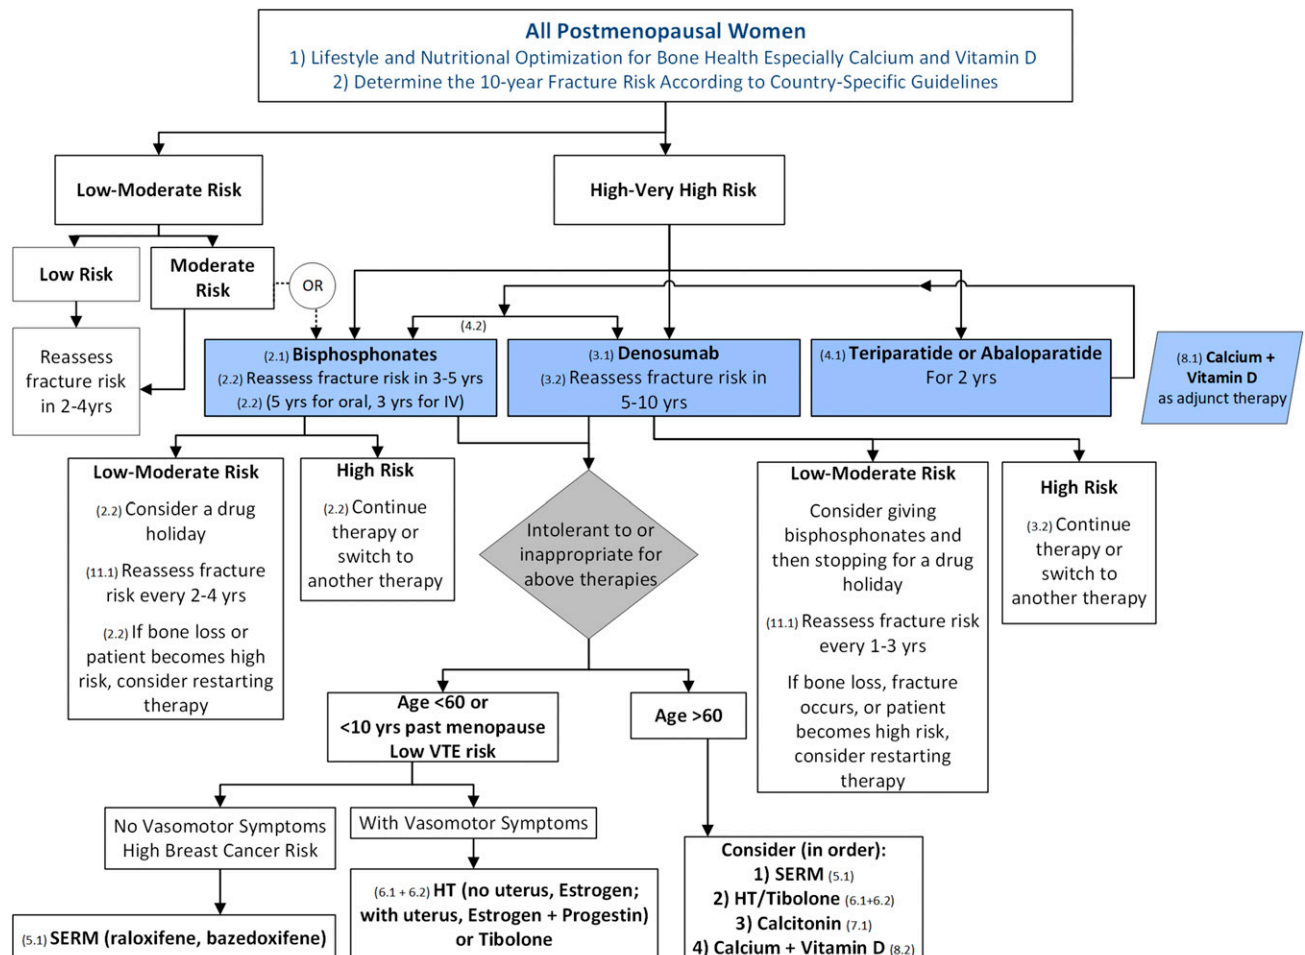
All Postmenopausal Women
1) Lifestyle and Nutritional Optimization for Bone Health Especially Calcium and Vitamin D
2) Determine the 10-year Fracture Risk According to Country-Specific Guidelines

Low-Moderate Risk

High-Very High Risk

Low Risk

Moderate Risk

OR

Reassess fracture risk in 2-4yrs

(4.2)

(2.1) Bisphosphonates
(2.2) Reassess fracture risk in 3-5 yrs
(2.2) (5 yrs for oral, 3 yrs for IV)

(3.1) Denosumab
(3.2) Reassess fracture risk in 5-10 yrs

(4.1) Teriparatide or Abaloparatide
For 2 yrs

(8.1) Calcium + Vitamin D
as adjunct therapy

Low-Moderate Risk
(2.2) Consider a drug holiday
(11.1) Reassess fracture risk every 2-4 yrs
(2.2) If bone loss or patient becomes high risk, consider restarting therapy

High Risk
(2.2) Continue therapy or switch to another therapy

Intolerant to or inappropriate for above therapies

Low-Moderate Risk
Consider giving bisphosphonates and then stopping for a drug holiday
(11.1) Reassess fracture risk every 1-3 yrs
If bone loss, fracture occurs, or patient becomes high risk, consider restarting therapy

High Risk
(3.2) Continue therapy or switch to another therapy

Age <60 or <10 yrs past menopause Low VTE risk

Age >60

No Vasomotor Symptoms High Breast Cancer Risk

With Vasomotor Symptoms

(6.1 + 6.2) HT (no uterus, Estrogen; with uterus, Estrogen + Progestin) or Tibolone

Consider (in order):
1) SERM (5.1)
2) HT/Tibolone (6.1+6.2)
3) Calcitonin (7.1)
4) Calcium + Vitamin D (8.2)

(5.1) SERM (raloxifene, bazedoxifene)